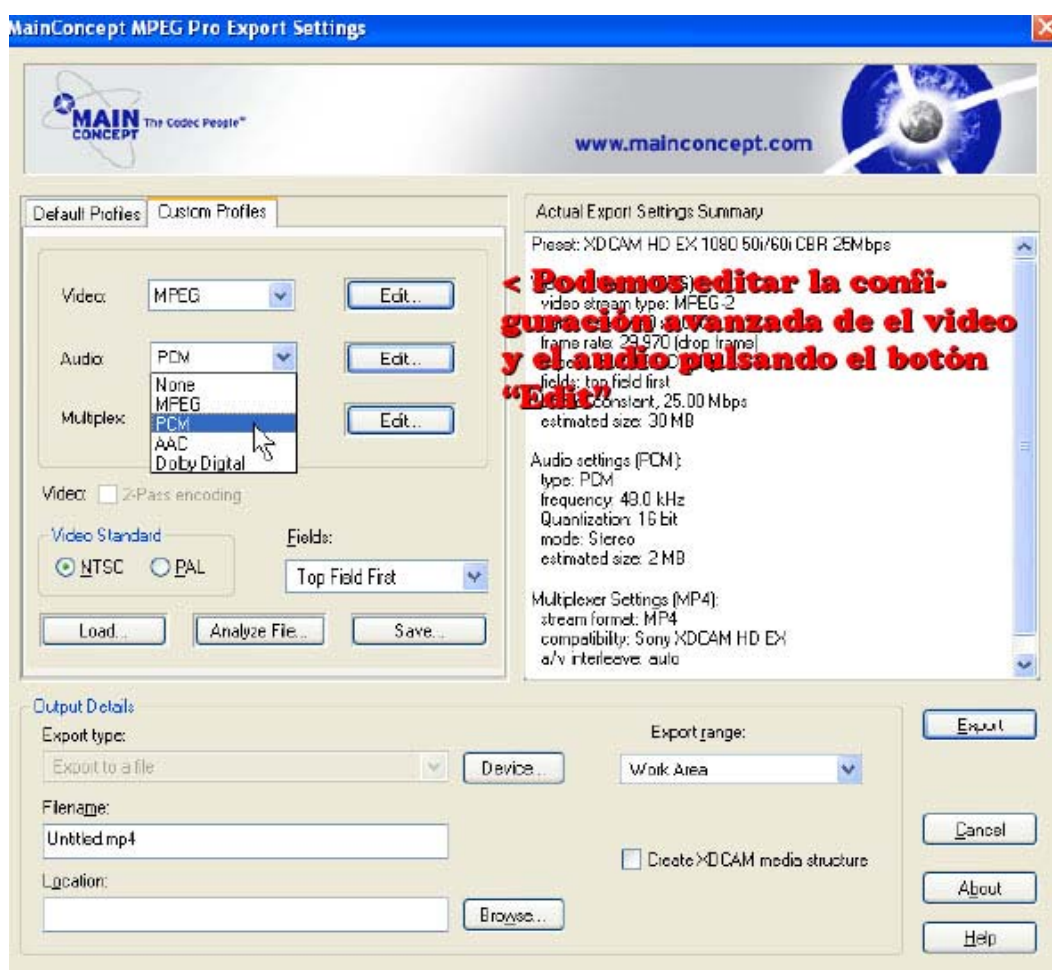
MainConcept MPEG Pro Export Settings

MAIN CONCEPT The Codec People™

www.mainconcept.com

Default Profiles | Custom Profiles

Video: MPEG Edit...

Audio: PCM Edit...

None
MPEG
PCM
AAC
Dolby Digital

Multiplex: Edit...

Video: 2-Pass encoding

Video Standard
NTSC PAL

Fields:
Top Field First

Load... Analyze File... Save...

Actual Export Settings Summary

Preset: XDCAM HD EX 1080 50i/60i CBR 25Mbps

< Podemos editar la configuración avanzada de el video y el audio pulsando el botón "Edit"

video stream type: MPEG-2
frame rate: 29.970 (drop frame)
fields: top field first
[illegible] constant, 25.00 Mbps
estimated size: 30 MB

Audio settings (PCM):
type: PCM
frequency: 48.0 kHz
Quantization: 16 bit
mode: Stereo
estimated size: 2 MB

Multiplexer Settings (MP4):
stream format: MP4
compatibility: Sony XDCAM HD EX
a/v interleave: auto

Output Details
Export type:
Export to a file
Device...

Filename:
Untitled.mp4

Location:
Browse...

Export range:
Work Area

Create XDCAM media structure

Export
Cancel
About
Help